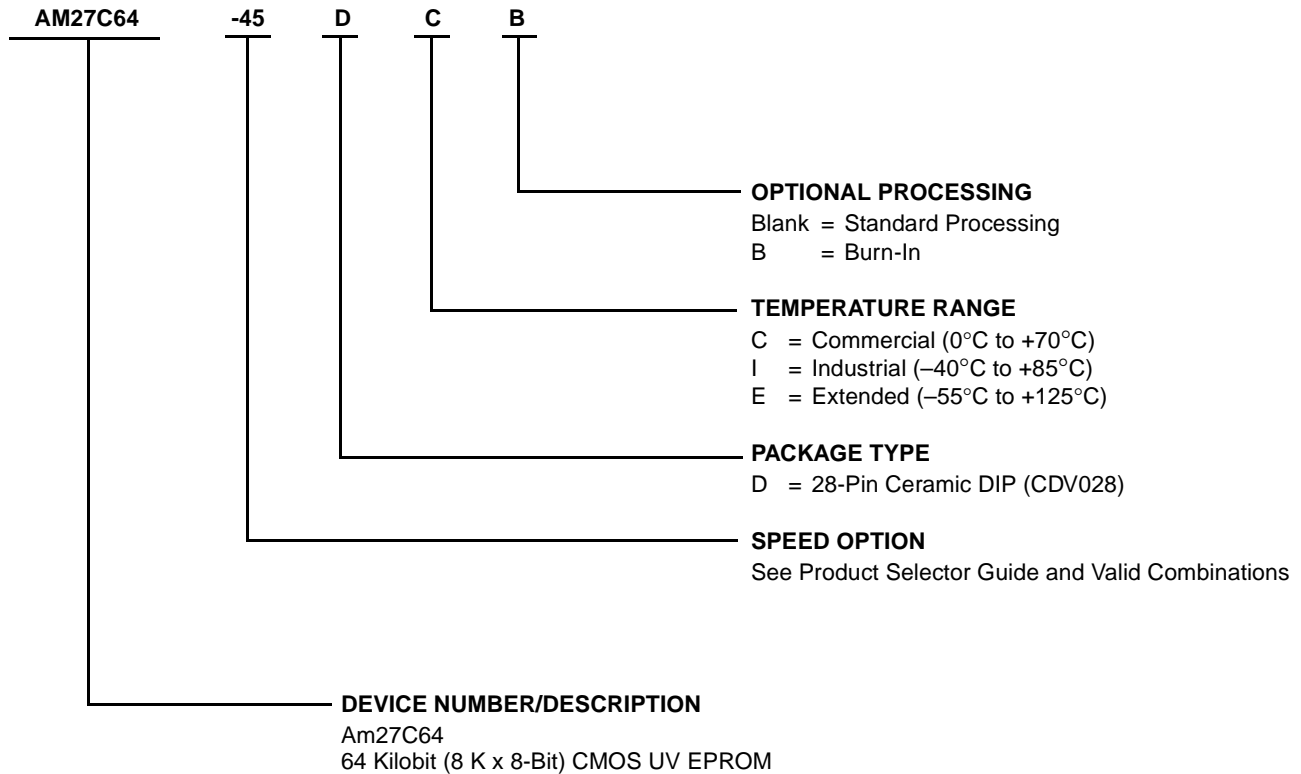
AM27C64 -45 D C B

OPTIONAL PROCESSING
Blank = Standard Processing
B = Burn-In

TEMPERATURE RANGE
C = Commercial (0°C to +70°C)
I = Industrial (–40°C to +85°C)
E = Extended (–55°C to +125°C)

PACKAGE TYPE
D = 28-Pin Ceramic DIP (CDV028)

SPEED OPTION
See Product Selector Guide and Valid Combinations

DEVICE NUMBER/DESCRIPTION
Am27C64
64 Kilobit (8 K x 8-Bit) CMOS UV EPROM